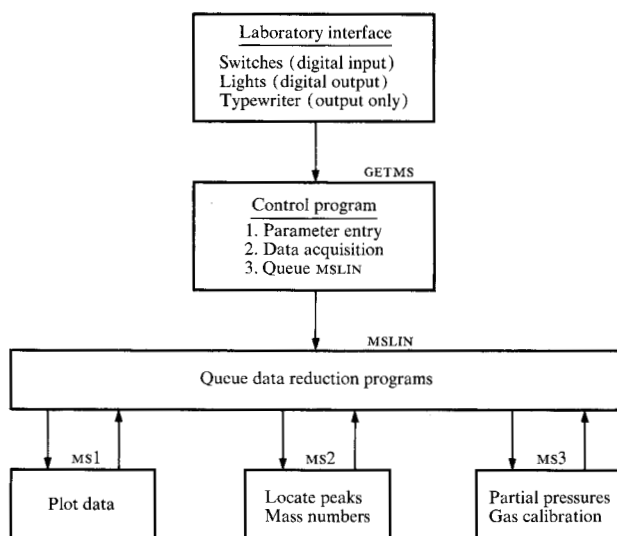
Laboratory interface
Switches (digital input)
Lights (digital output)
Typewriter (output only)

GETMS

Control program
1. Parameter entry
2. Data acquisition
3. Queue MSLIN

MSLIN

Queue data reduction programs

MS1

MS2

MS3

Plot data

Locate peaks
Mass numbers

Partial pressures
Gas calibration